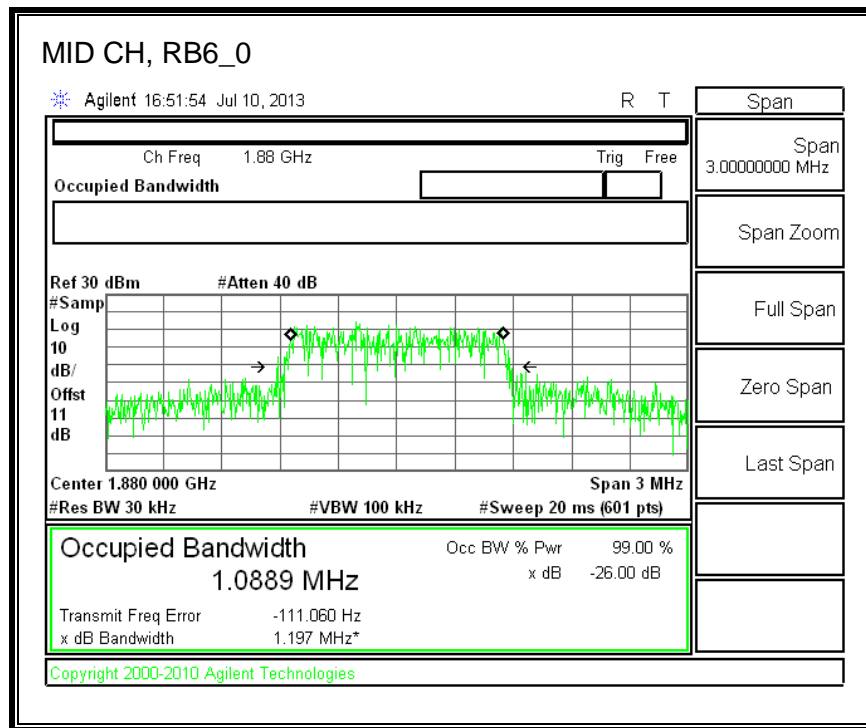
MID CH, RB6_0

Agilent 16:51:54 Jul 10, 2013

R T

Span

Span
3.00000000 MHz

Span Zoom

Full Span

Zero Span

Last Span

Ch Freq 1.88 GHz

Trig Free

Occupied Bandwidth

Ref 30 dBm #Atten 40 dB

#Samp
Log
10
dB/
Offst
11
dB

Center 1.880 000 GHz

Span 3 MHz

#Res BW 30 kHz

#VBW 100 kHz

#Sweep 20 ms (601 pts)

Occupied Bandwidth

1.0889 MHz

Occ BW % Pwr 99.00 %

x dB -26.00 dB

Transmit Freq Error -111.060 Hz

x dB Bandwidth 1.197 MHz*

Copyright 2000-2010 Agilent Technologies